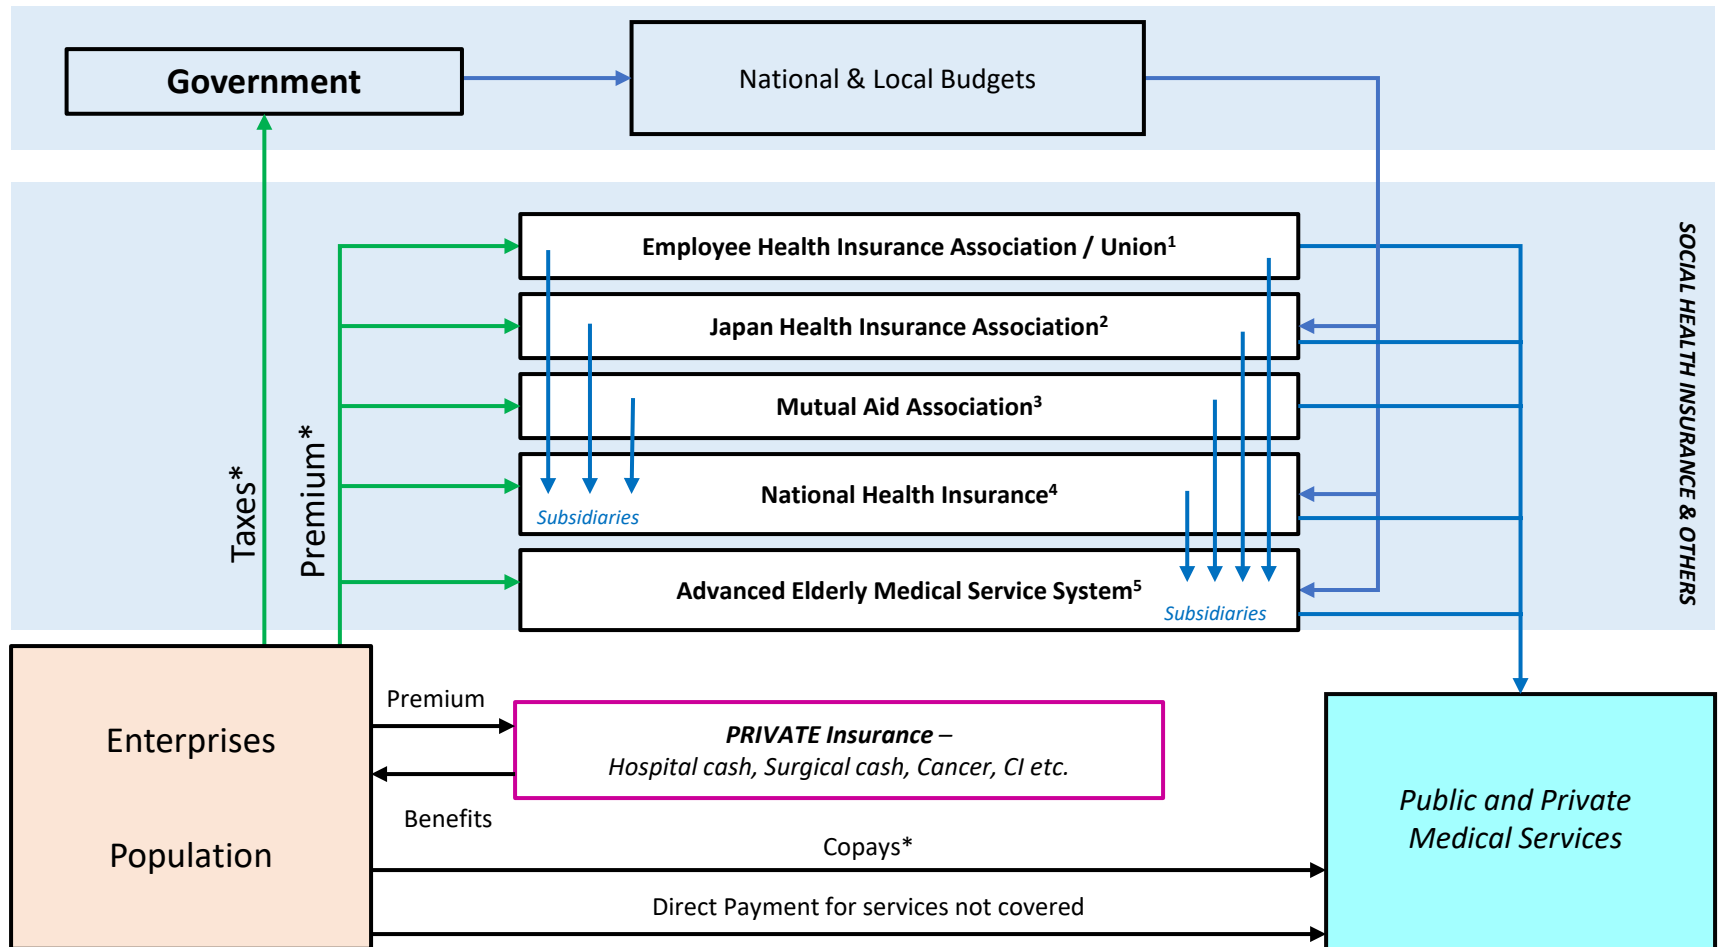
Government

National & Local Budgets

Employee Health Insurance Association / Union$^1$

Japan Health Insurance Association$^2$

Mutual Aid Association$^3$

National Health Insurance$^4$

Subsidiaries

Advanced Elderly Medical Service System$^5$

Subsidiaries

SOCIAL HEALTH INSURANCE & OTHERS

Taxes*

Premium*

Enterprises

Population

Premium

PRIVATE Insurance – Hospital cash, Surgical cash, Cancer, CI etc.

Benefits

Copays*

Direct Payment for services not covered

Public and Private Medical Services